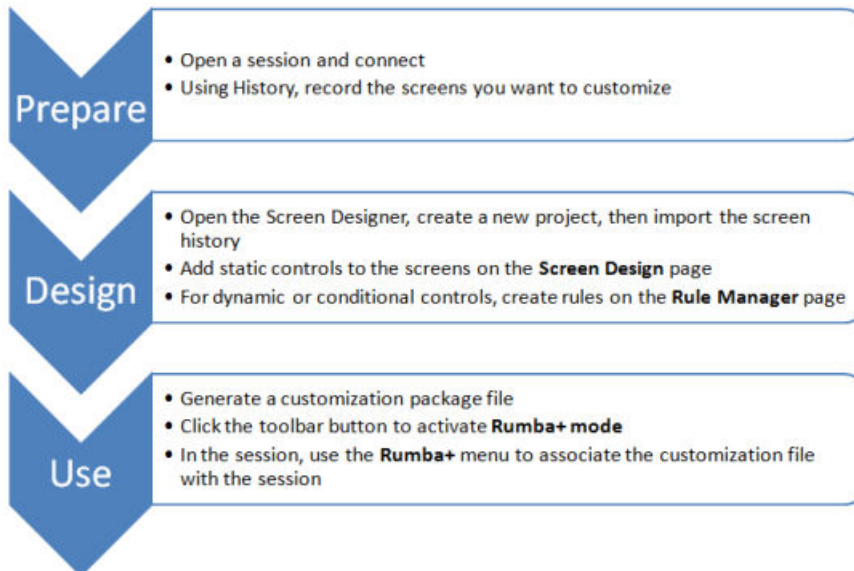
Prepare

• Open a session and connect
• Using History, record the screens you want to customize

Design

• Open the Screen Designer, create a new project, then import the screen history
• Add static controls to the screens on the **Screen Design** page
• For dynamic or conditional controls, create rules on the **Rule Manager** page

Use

• Generate a customization package file
• Click the toolbar button to activate **Rumba+ mode**
• In the session, use the **Rumba+** menu to associate the customization file with the session